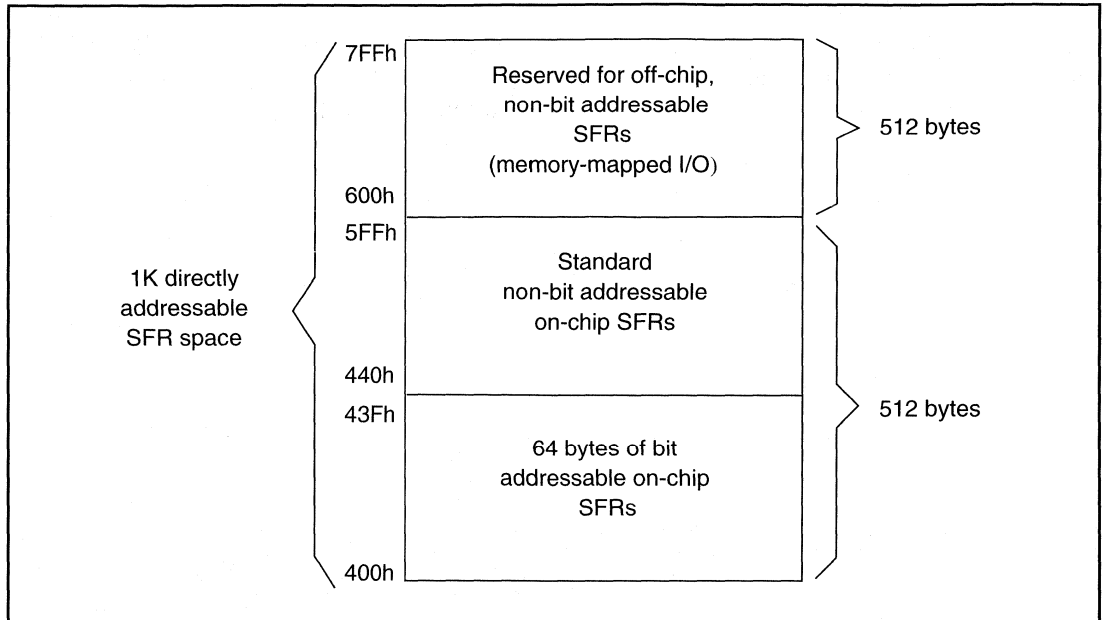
1K directly addressable SFR space

7FFh

Reserved for off-chip, non-bit addressable SFRs (memory-mapped I/O)

600h

512 bytes

5FFh

Standard non-bit addressable on-chip SFRs

440h

43Fh

64 bytes of bit addressable on-chip SFRs

400h

512 bytes